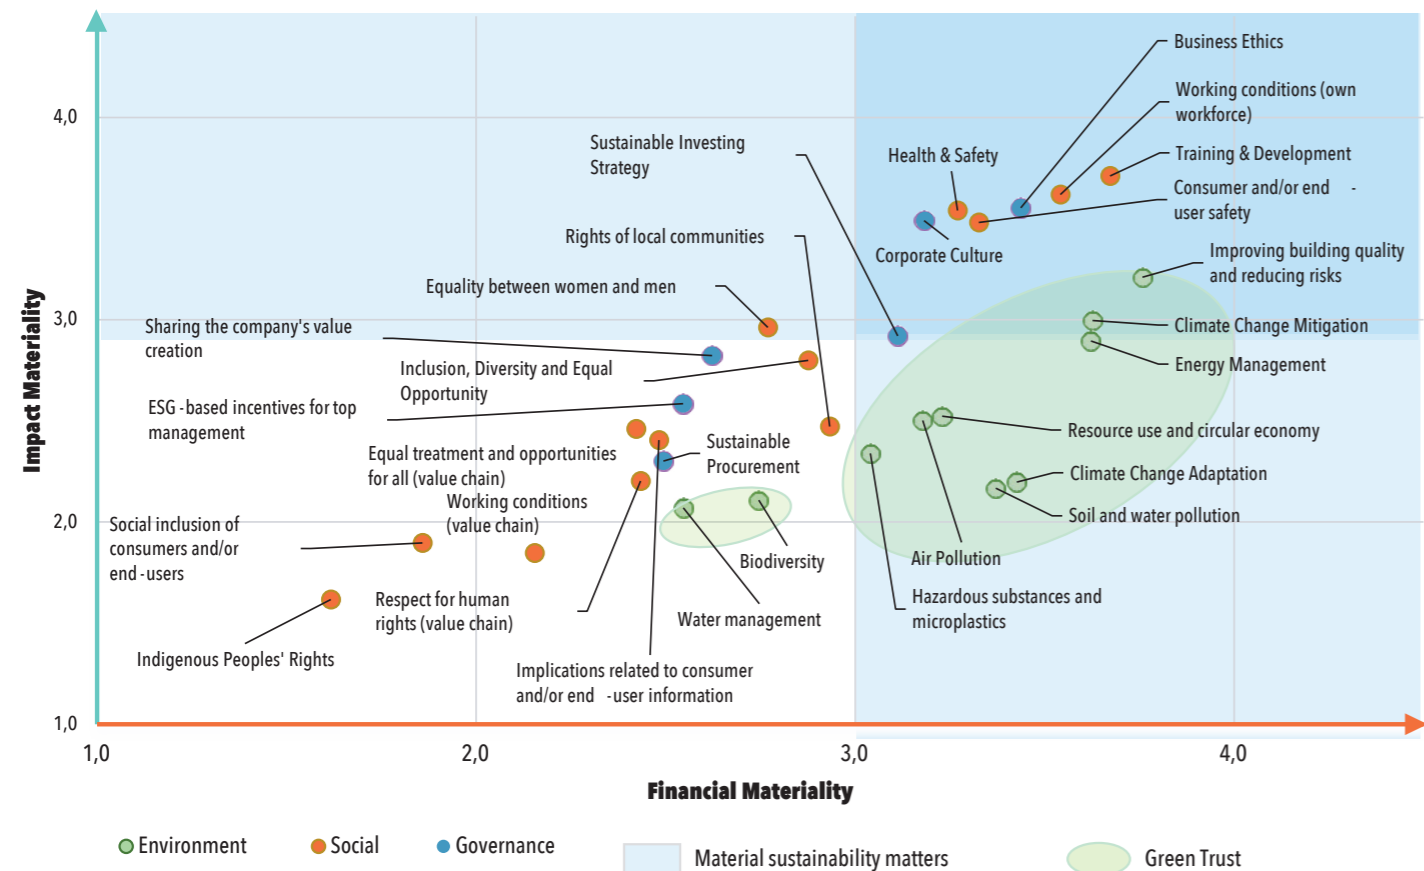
Impact Materiality

4,0

3,0

2,0

1,0

Business Ethics

Working conditions (own workforce)

Training & Development

Consumer and/or end - user safety

Health & Safety

Corporate Culture

Improving building quality and reducing risks

Sustainable Investing Strategy

Rights of local communities

Equality between women and men

Sharing the company's value creation

Climate Change Mitigation

Energy Management

Inclusion, Diversity and Equal Opportunity

ESG -based incentives for top management

Resource use and circular economy

Equal treatment and opportunities for all (value chain)

Sustainable Procurement

Climate Change Adaptation

Working conditions (value chain)

Soil and water pollution

Social inclusion of consumers and/or end -users

Biodiversity

Air Pollution

Respect for human rights (value chain)

Water management

Hazardous substances and microplastics

Indigenous Peoples' Rights

Implications related to consumer and/or end -user information

1,0

2,0

3,0

4,0

Financial Materiality

Environment

Social

Governance

Material sustainability matters

Green Trust